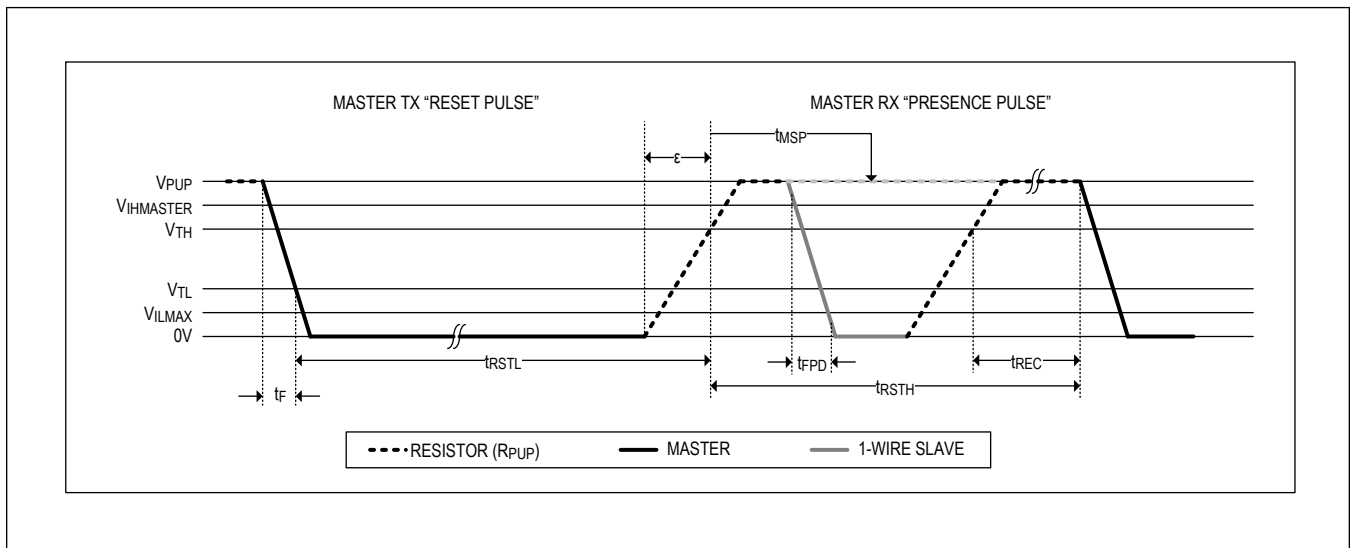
MASTER TX "RESET PULSE"

MASTER RX "PRESENCE PULSE"

$\varepsilon$

$t_{MSP}$

$V_{PUP}$
$V_{IHMASTER}$
$V_{TH}$
$V_{TL}$
$V_{ILMAX}$
0V

$t_{RSTL}$

$t_{FPD}$

$t_{REC}$

$t_{RSTH}$

$t_F$

RESISTOR ($R_{PUP}$)
MASTER
1-WIRE SLAVE